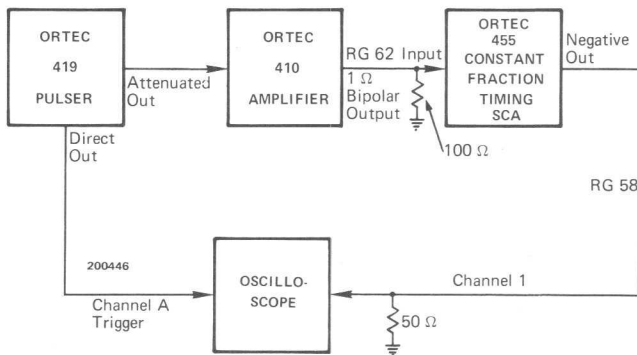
ORTEC
419
PULSER

Attenuated Out

ORTEC
410
AMPLIFIER

RG 62
1 Ω
Bipolar Output

Input

100 Ω

ORTEC
455
CONSTANT FRACTION TIMING SCA

Negative Out

Direct Out

RG 58

200446

OSCILLO-SCOPE

Channel A Trigger

Channel 1

50 Ω